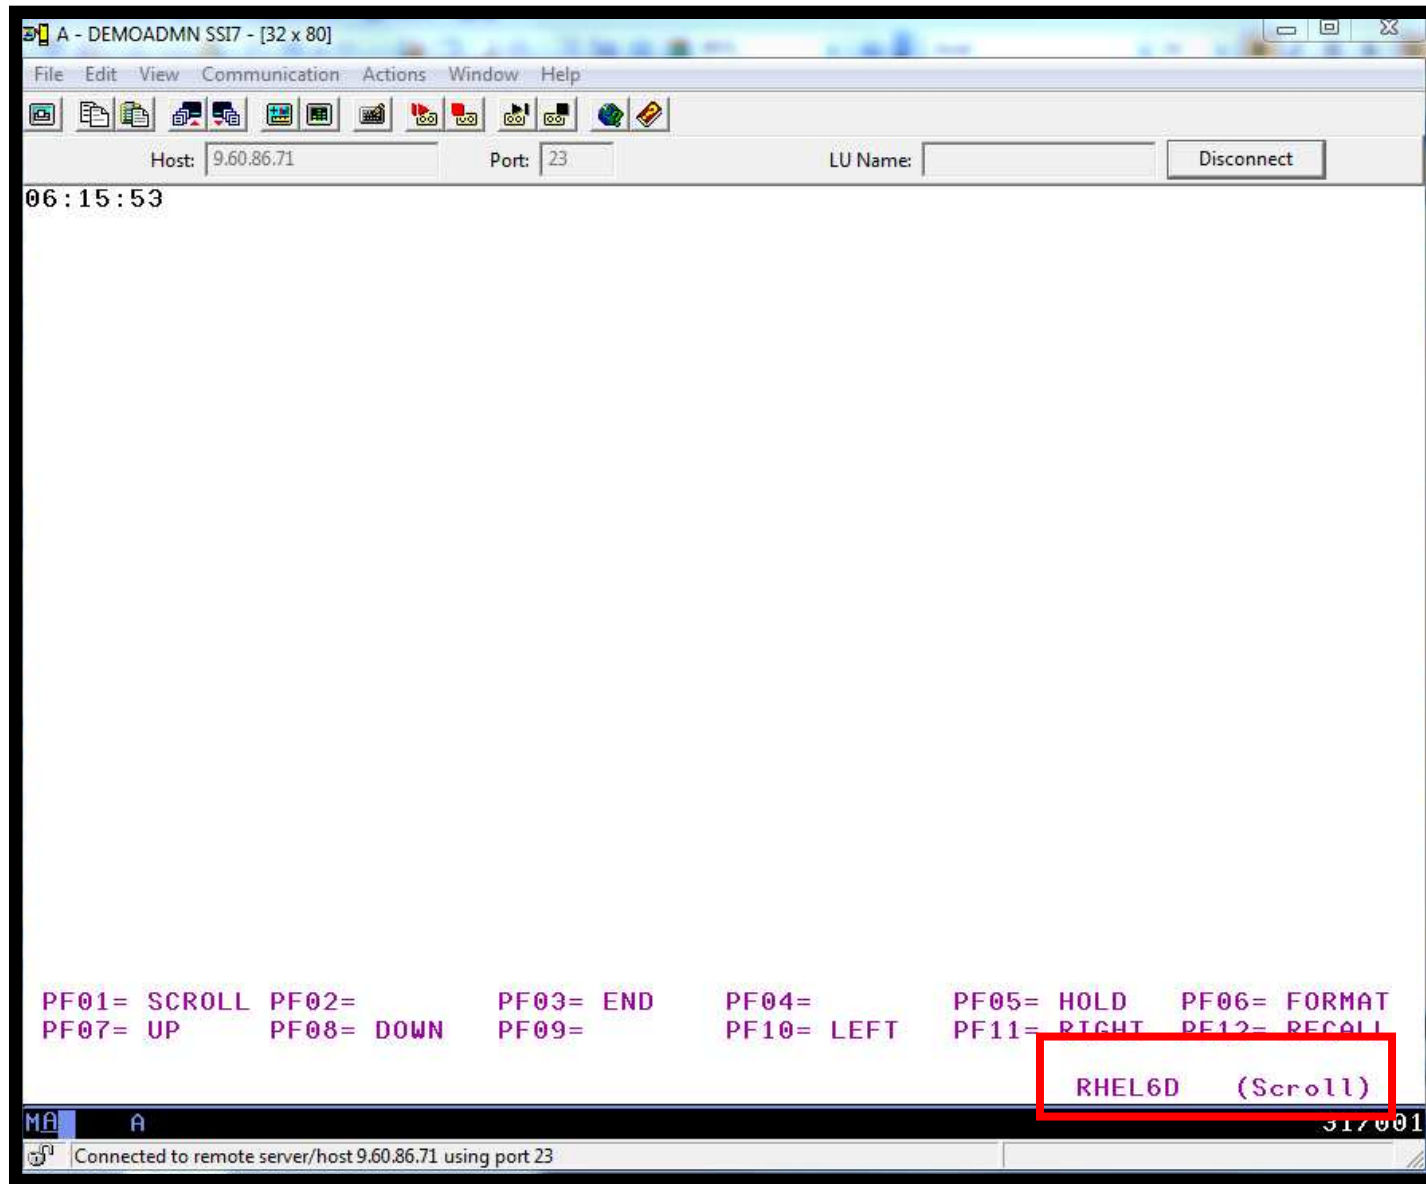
A - DEMOADMN SSI7 - [32 x 80]

File Edit View Communication Actions Window Help

Host: 9.60.86.71 Port: 23 LU Name: Disconnect

06:15:53

PF01= SCROLL PF02= PF03= END PF04= PF05= HOLD PF06= FORMAT
PF07= UP PF08= DOWN PF09= PF10= LEFT PF11= RIGHT PF12= RECALL

RHEL6D (Scroll)

MA A 317001

Connected to remote server/host 9.60.86.71 using port 23